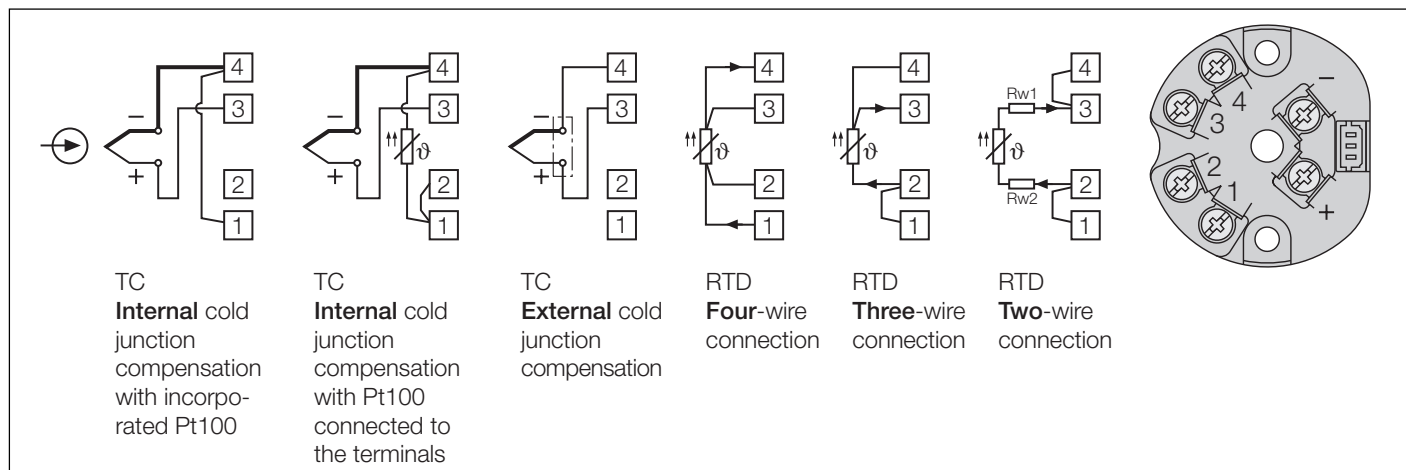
– 4
3
+ 2
1

– 4
3
$\vartheta$
+ 2
1

– 4
3
+ 2
1

4
3
$\vartheta$
2
1

4
3
$\vartheta$
2
1

4
Rw1
3
$\vartheta$
Rw2
2
1

4
3
2
1
–
+

TC
**Internal** cold junction compensation with incorporated Pt100

TC
**Internal** cold junction compensation with Pt100 connected to the terminals

TC
**External** cold junction compensation

RTD
**Four**-wire connection

RTD
**Three**-wire connection

RTD
**Two**-wire connection